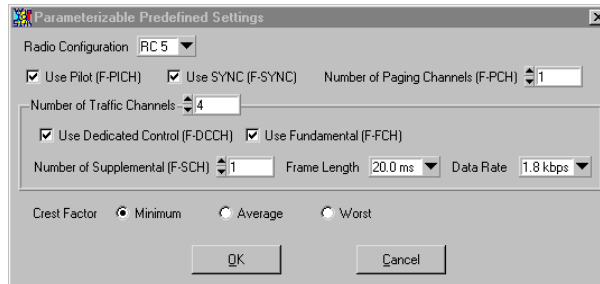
Parameterizable Predefined Settings

Radio Configuration RC 5

Use Pilot (F-PICH) Use SYNC (F-SYNC) Number of Paging Channels (F-PCH) 1

Number of Traffic Channels 4

Use Dedicated Control (F-DCCH) Use Fundamental (F-FCH)

Number of Supplemental (F-SCH) 1 Frame Length 20.0 ms Data Rate 1.8 kbps

Crest Factor Minimum Average Worst

OK Cancel